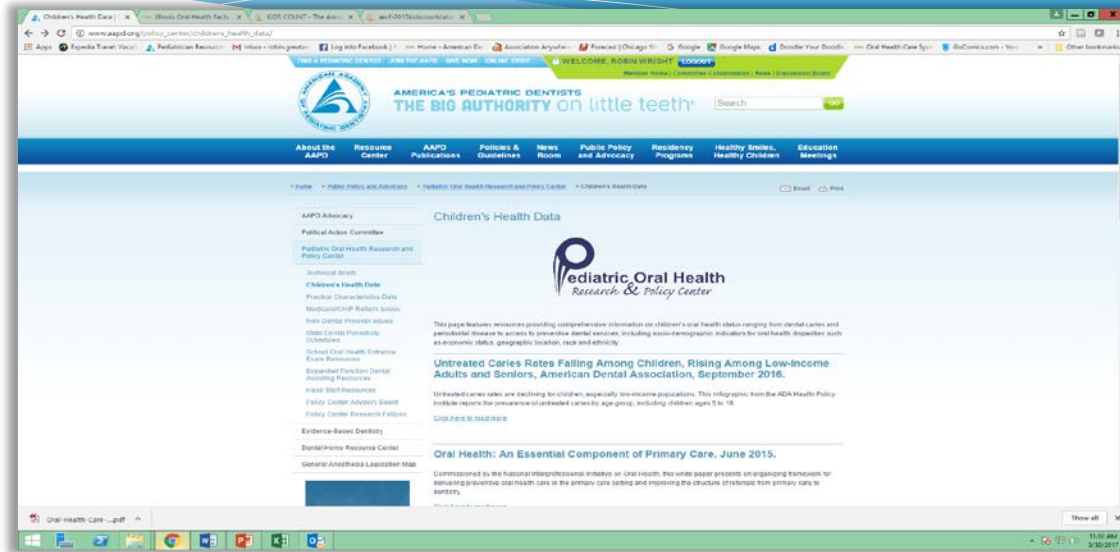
Children's Health Data | × Illinois Oral Health Facts × KIDS COUNT - The Annie × aecf-2015kidscountdat ×

www.aapd.org/policy_center/childrens_health_data/

Apps Expedia Travel: Vacati Pediatrician Resource Inbox - robin.gresta Log into Facebook | Home - American De Association Anywhere Forecast | Chicago W Google Google Maps Doodle Your Doodle Oral Health Case Syn GoComics.com - Your Other bookmarks

FIND A PEDIATRIC DENTIST JOIN THE AAPD GIVE NOW ONLINE STORE WELCOME, ROBIN WRIGHT LOGOUT
Member Home | Committee Collaboration | News | Discussion Board

AMERICAN ACADEMY OF PEDIATRIC DENTISTRY

AMERICA'S PEDIATRIC DENTISTS
THE BIG AUTHORITY on little teeth®

Search GO

About the AAPD | Resource Center | AAPD Publications | Policies & Guidelines | News Room | Public Policy and Advocacy | Residency Programs | Healthy Smiles, Healthy Children | Education Meetings

Home > Public Policy and Advocacy > Pediatric Oral Health Research and Policy Center > Children's Health Data

Email Print

AAPD Advocacy
Political Action Committee
Pediatric Oral Health Research and Policy Center
Technical Briefs
Children's Health Data
Practice Characteristics Data
Medicaid/CHIP Reform Issues
Non-Dental Provider Issues
State Dental Periodicity Schedules
School Oral Health Entrance Exam Resources
Expanded Function Dental Assisting Resources
Head Start Resources
Policy Center Advisory Board
Policy Center Research Fellows
Evidence-Based Dentistry
Dental Home Resource Center
General Anesthesia Legislation Map

Children's Health Data

Pediatric Oral Health
Research & Policy Center

This page features resources providing comprehensive information on children's oral health status ranging from dental caries and periodontal disease to access to preventive dental services, including socio-demographic indicators for oral health disparities such as economic status, geographic location, race and ethnicity.

Untreated Caries Rates Falling Among Children, Rising Among Low-Income Adults and Seniors, American Dental Association, September 2016.

Untreated caries rates are declining for children, especially low-income populations. This infographic from the ADA Health Policy Institute reports the prevalence of untreated caries by age group, including children ages 5 to 18.

Click here to read more

Oral Health: An Essential Component of Primary Care, June 2015.

Commissioned by the National Interprofessional Initiative on Oral Health, this white paper presents an organizing framework for delivering preventive oral health care in the primary care setting and improving the structure of referrals from primary care to dentistry.

Oral-Health-Care-....pdf

Show all

11:10 AM
3/30/2017